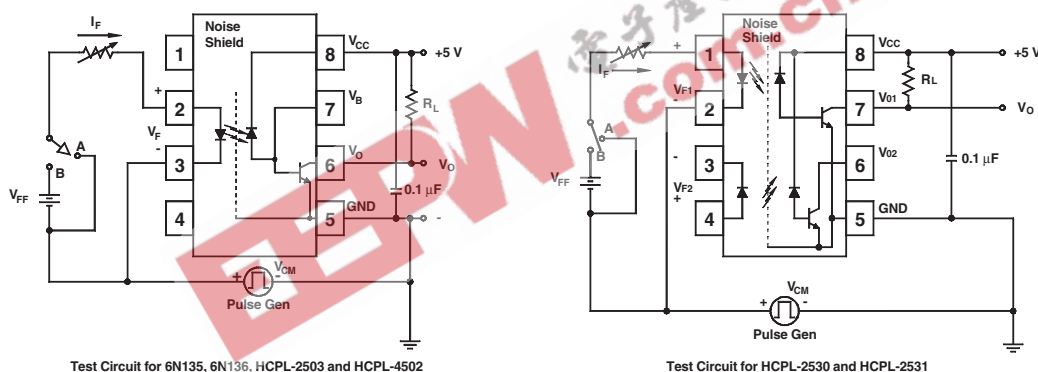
$I_F$

Noise Shield

1

8

$V_{CC}$

+5 V

+

2

7

$V_B$

$R_L$

$V_F$

-

3

6

$V_O$

$V_O$

A

B

$V_{FF}$

0.1 μF

4

5

GND

-

+

$V_{CM}$

-

Pulse Gen

Test Circuit for 6N135, 6N136, HCPL-2503 and HCPL-4502

Noise Shield

+

1

8

$V_{CC}$

+5 V

$I_F$

$V_{F1}$

-

2

7

$V_{01}$

$R_L$

$V_O$

A

B

$V_{FF}$

-

3

6

$V_{02}$

0.1 μF

$V_{F2}$

+

4

5

GND

$V_{CM}$

+

-

Pulse Gen

Test Circuit for HCPL-2530 and HCPL-2531